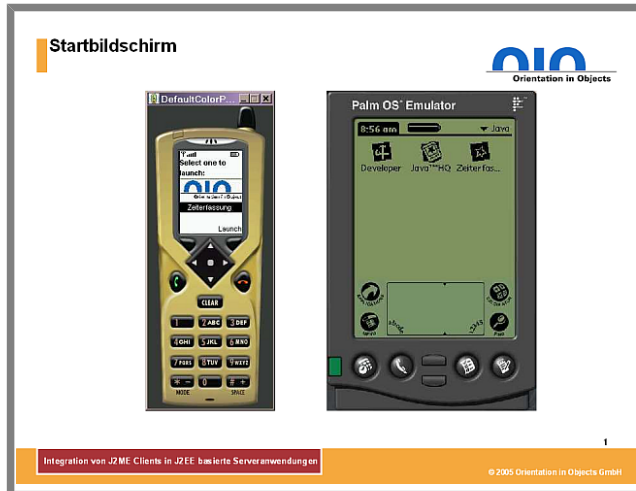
Startbildschirm

oio
Orientation in Objects

DefaultColorP...

Select one to launch:

oio

Zeiterfassung

Launch

CLEAR

1 2ABC 3DEF
4GHI 5JKL 6MNO
7PQRS 8TUV 9WXYZ
\* 0 #
MODE SPACE

Palm OS Emulator

8:56 am

Java

Developer Java™HQ Zeiterfas...

1

Integration von J2ME Clients in J2EE basierte Serveranwendungen

© 2005 Orientation in Objects GmbH